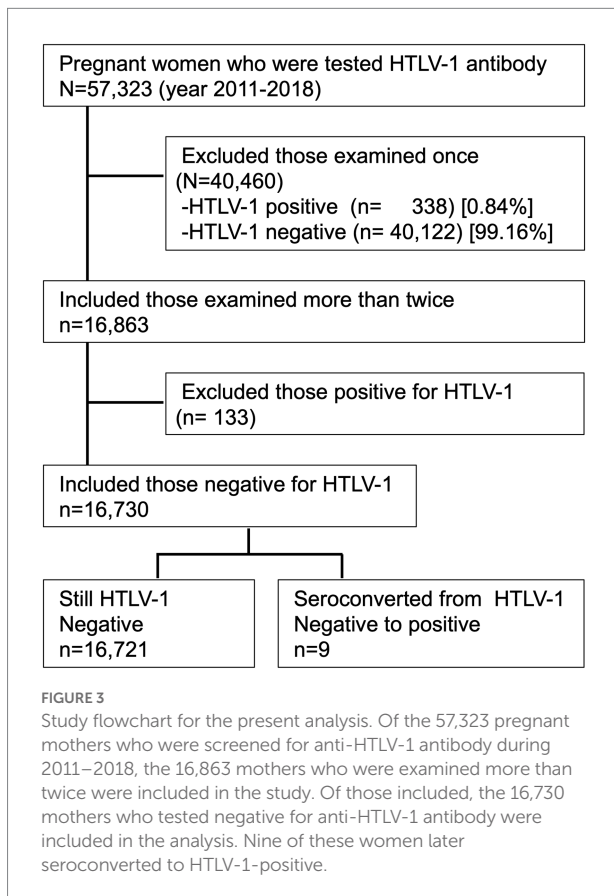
Pregnant women who were tested HTLV-1 antibody N=57,323 (year 2011-2018)

Excluded those examined once (N=40,460)
-HTLV-1 positive (n= 338) [0.84%]
-HTLV-1 negative (n= 40,122) [99.16%]

Included those examined more than twice n=16,863

Excluded those positive for HTLV-1 (n= 133)

Included those negative for HTLV-1 n=16,730

Still HTLV-1 Negative n=16,721

Seroconverted from HTLV-1 Negative to positive n=9

FIGURE 3
Study flowchart for the present analysis. Of the 57,323 pregnant mothers who were screened for anti-HTLV-1 antibody during 2011–2018, the 16,863 mothers who were examined more than twice were included in the study. Of those included, the 16,730 mothers who tested negative for anti-HTLV-1 antibody were included in the analysis. Nine of these women later seroconverted to HTLV-1-positive.